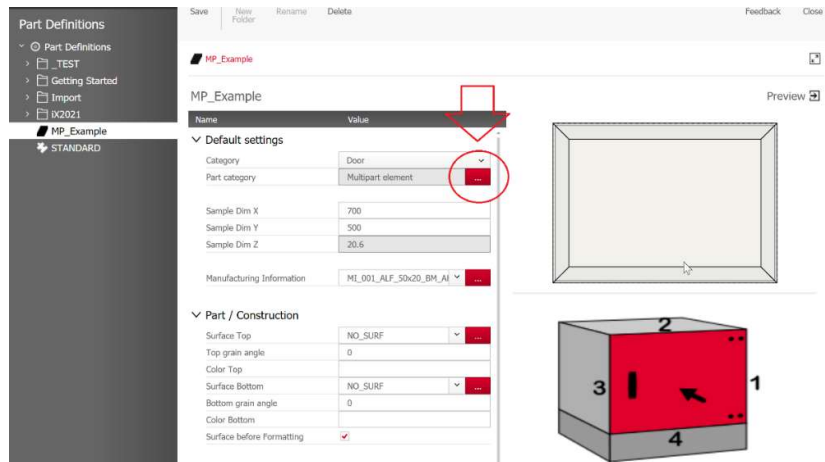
Part Definitions

Part Definitions
_TEST
Getting Started
Import
IX2021
MP_Example
STANDARD

Save
New Folder
Rename
Delete
Feedback
Close

MP_Example

MP_Example
Preview

| Name | Value |
|---|---|

Default settings

| | |
|---|---|
| Category | Door |
| Part category | Multipart element ... |
| Sample Dim X | 700 |
| Sample Dim Y | 500 |
| Sample Dim Z | 20.6 |
| Manufacturing Information | MI_001_ALF_50x20_BM_AI ... |

Part / Construction

| | |
|---|---|
| Surface Top | NO_SURF ... |
| Top grain angle | 0 |
| Color Top | |
| Surface Bottom | NO_SURF ... |
| Bottom grain angle | 0 |
| Color Bottom | |
| Surface before Formatting | ✔ |

2
3
1
4